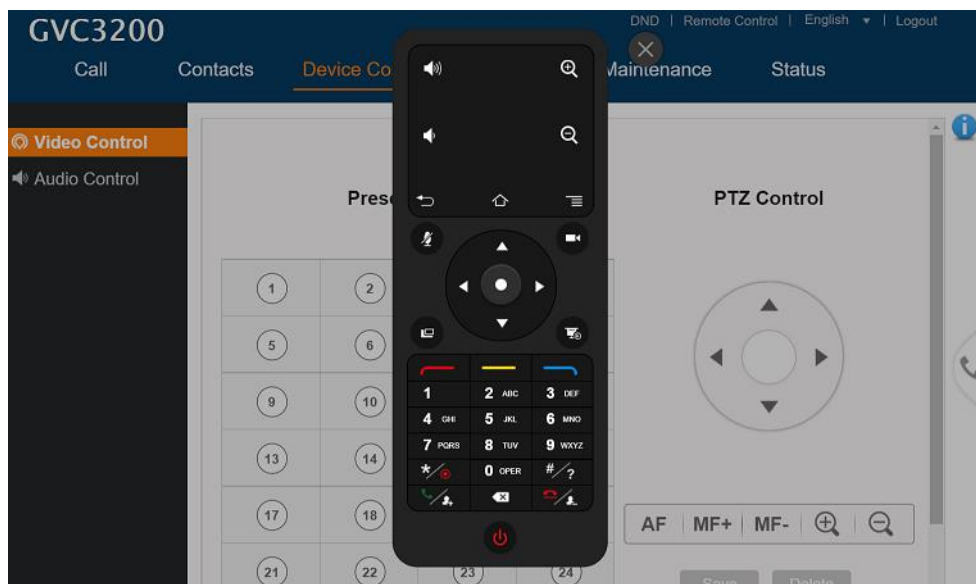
GVC3200

DND | Remote Control | English | Logout

Call Contacts Device Co Maintenance Status

Video Control
Audio Control

Pres

PTZ Control

1 2
5 6
9 10
13 14
17 18
21 22 23 24

1
2 ABC
3 DEF
4 GHI
5 JKL
6 MNO
7 PQRS
8 TUV
9 WXYZ
*
0 OPER
#

AF | MF+ | MF-

Save Delete